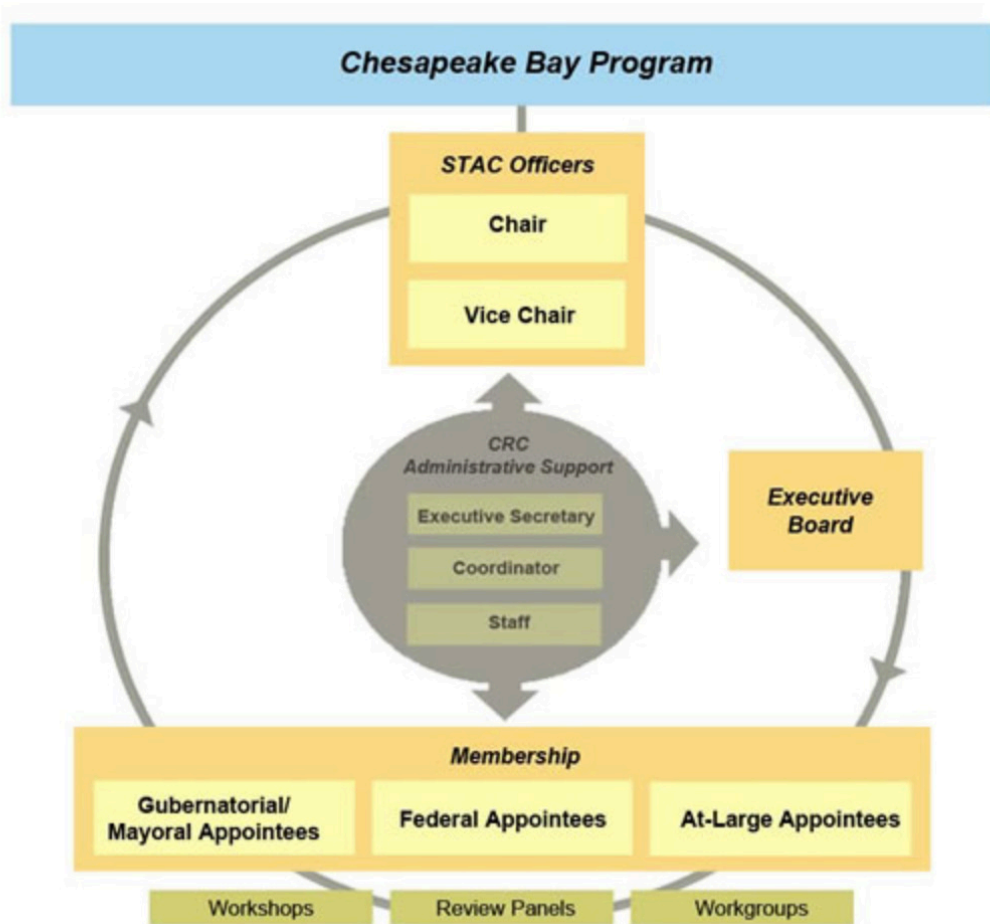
Chesapeake Bay Program

STAC Officers

Chair

Vice Chair

CRC
Administrative Support

Executive Secretary

Coordinator

Staff

Executive Board

Membership

Gubernatorial/ Mayoral Appointees

Federal Appointees

At-Large Appointees

Workshops

Review Panels

Workgroups